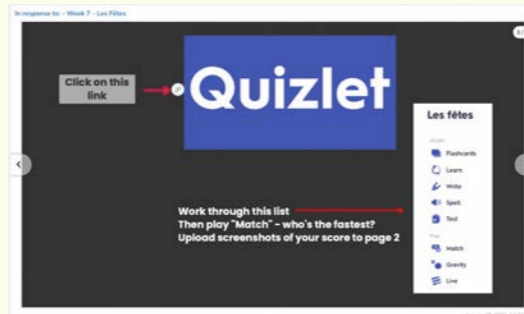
In response to: - Week 7 - Les Fêtes

1/

Click on this link

Quizlet

Les fêtes

Study

Flashcards

Learn

Write

Spell

Test

Play

Match

Gravity

Live

Work through this list
Then play "Match" - who's the fastest?
Upload screenshots of your score to page 2